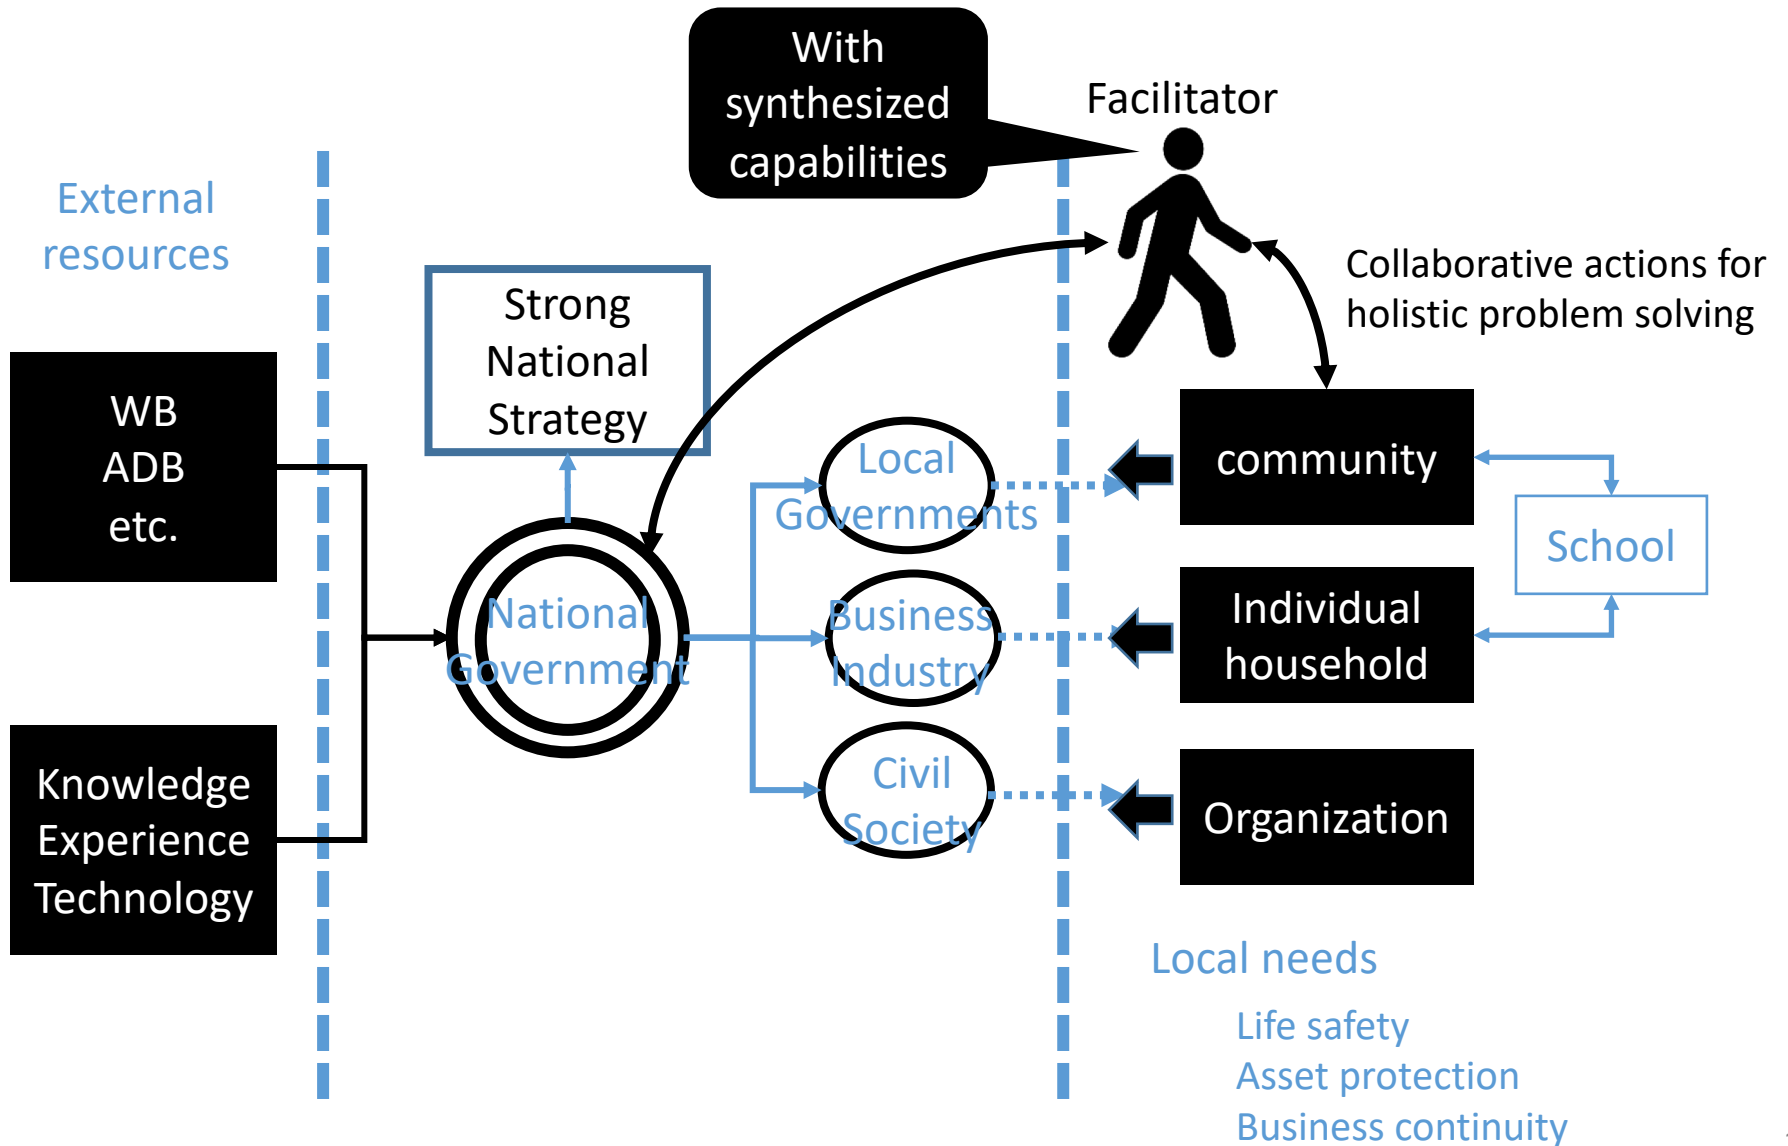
With synthesized capabilities

Facilitator

External resources

Strong National Strategy

Collaborative actions for holistic problem solving

WB
ADB
etc.

Local Governments

community

School

National Government

Business Industry

Individual household

Knowledge
Experience
Technology

Civil Society

Organization

Local needs

Life safety
Asset protection
Business continuity